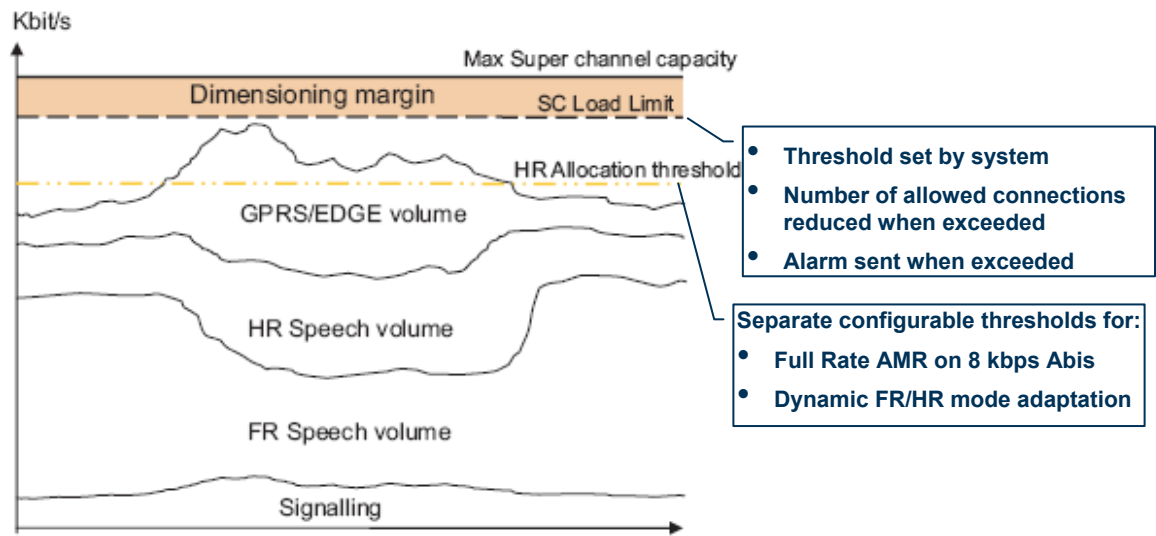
Kbit/s

Max Super channel capacity

Dimensioning margin

SC Load Limit

HR Allocation threshold

GPRS/EDGE volume

HR Speech volume

FR Speech volume

Signalling

- Threshold set by system
- Number of allowed connections reduced when exceeded
- Alarm sent when exceeded

Separate configurable thresholds for:
- Full Rate AMR on 8 kbps Abis
- Dynamic FR/HR mode adaptation